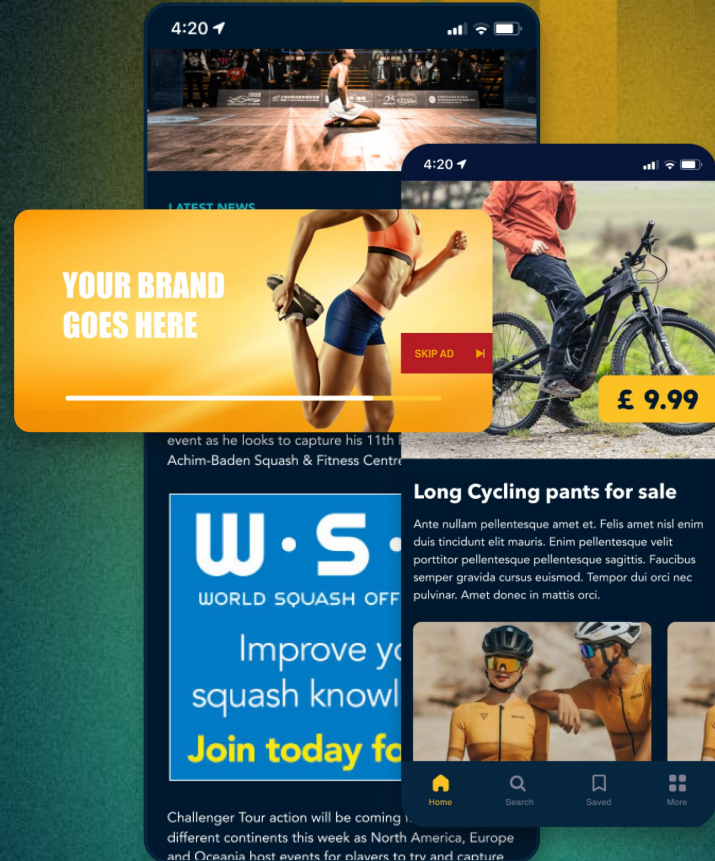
4:20

LATEST NEWS

YOUR BRAND GOES HERE

SKIP AD

event as he looks to capture his 11th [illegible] Achim-Baden Squash & Fitness Centre

W · S ·

WORLD SQUASH OFF

Improve yo squash knowl

Join today fo

Challenger Tour action will be coming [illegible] different continents this week as North America, Europe and Oceania host events for players to try and capture

4:20

£ 9.99

Long Cycling pants for sale

Ante nullam pellentesque amet et. Felis amet nisl enim duis tincidunt elit mauris. Enim pellentesque velit porttitor pellentesque pellentesque sagittis. Faucibus semper gravida cursus euismod. Tempor dui orci nec pulvinar. Amet donec in mattis orci.

Home
Search
Saved
More